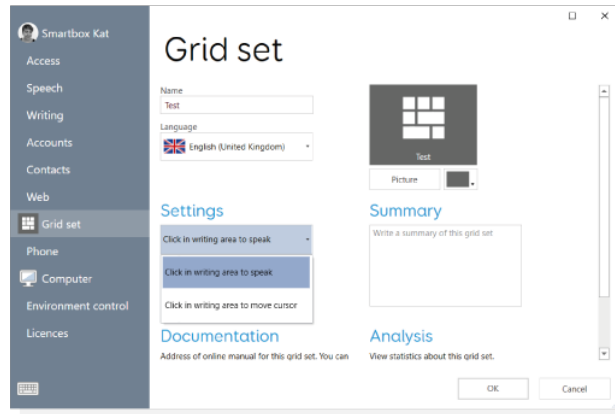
Smartbox Kat
Access
Speech
Writing
Accounts
Contacts
Web
Grid set
Phone
Computer
Environment control
Licences

Grid set

Name
Test
Language
English (United Kingdom)

Test
Picture

Settings
Click in writing area to speak
Click in writing area to speak
Click in writing area to move cursor

Summary
Write a summary of this grid set

Documentation
Address of online manual for this grid set. You can

Analysis
View statistics about this grid set.

OK
Cancel